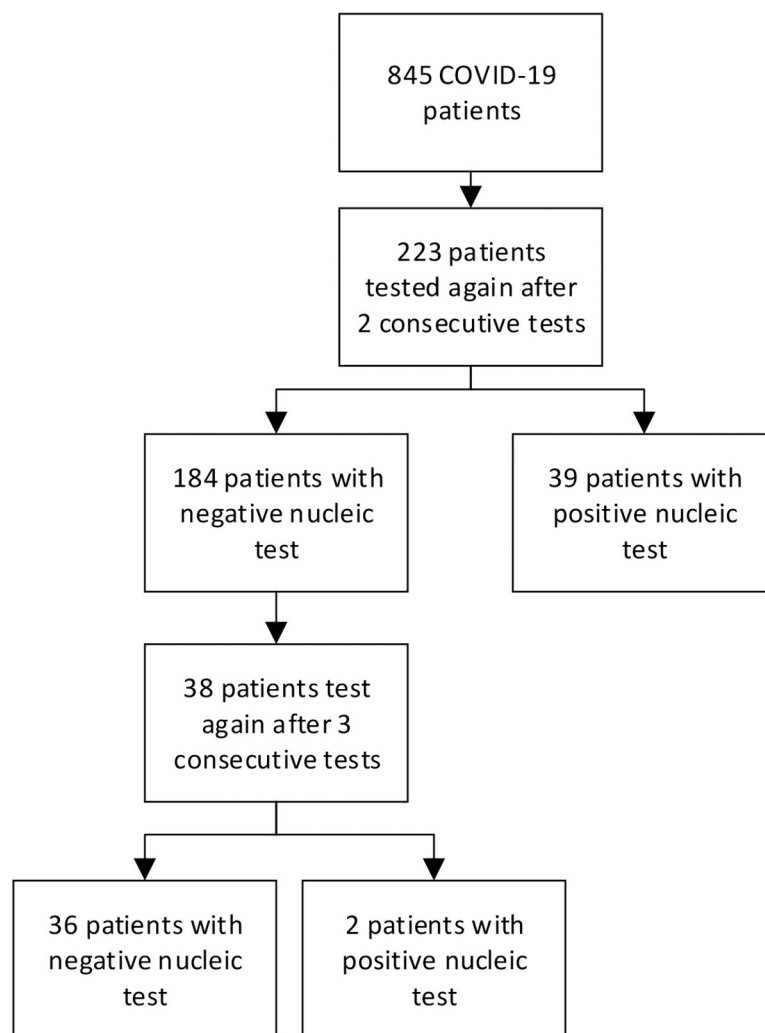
845 COVID-19 patients

223 patients tested again after 2 consecutive tests

184 patients with negative nucleic test

39 patients with positive nucleic test

38 patients test again after 3 consecutive tests

36 patients with negative nucleic test

2 patients with positive nucleic test